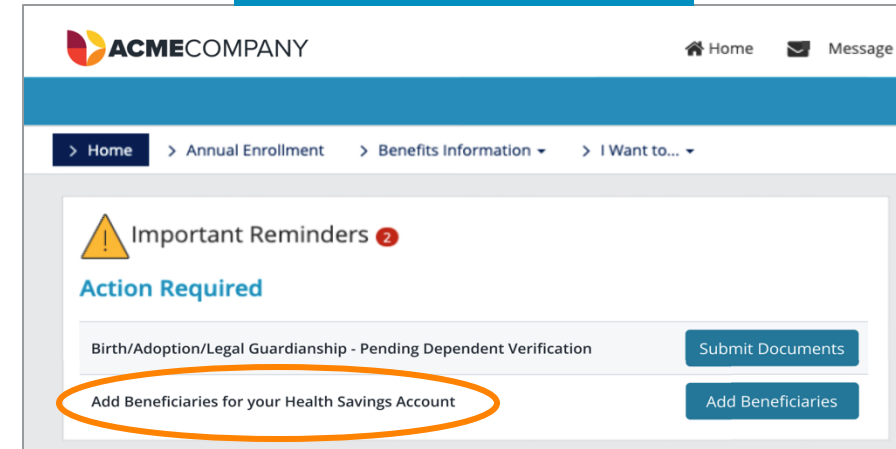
ACMECOMPANY

Home Message

> Home > Annual Enrollment > Benefits Information > I Want to...

Important Reminders 2

Action Required

Birth/Adoption/Legal Guardianship - Pending Dependent Verification

Submit Documents

Add Beneficiaries for your Health Savings Account

Add Beneficiaries